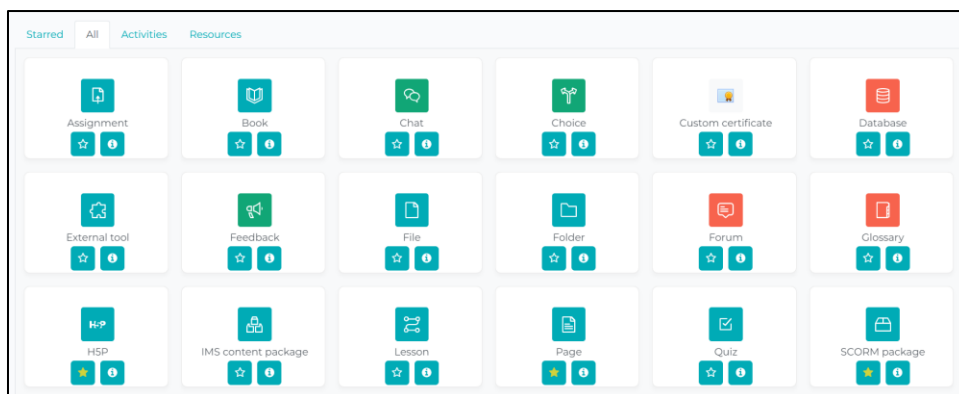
Starred All Activities Resources

Assignment

Book

Chat

Choice

Custom certificate

Database

External tool

Feedback

File

Folder

Forum

Glossary

H5P

H5P

IMS content package

Lesson

Page

Quiz

SCORM package